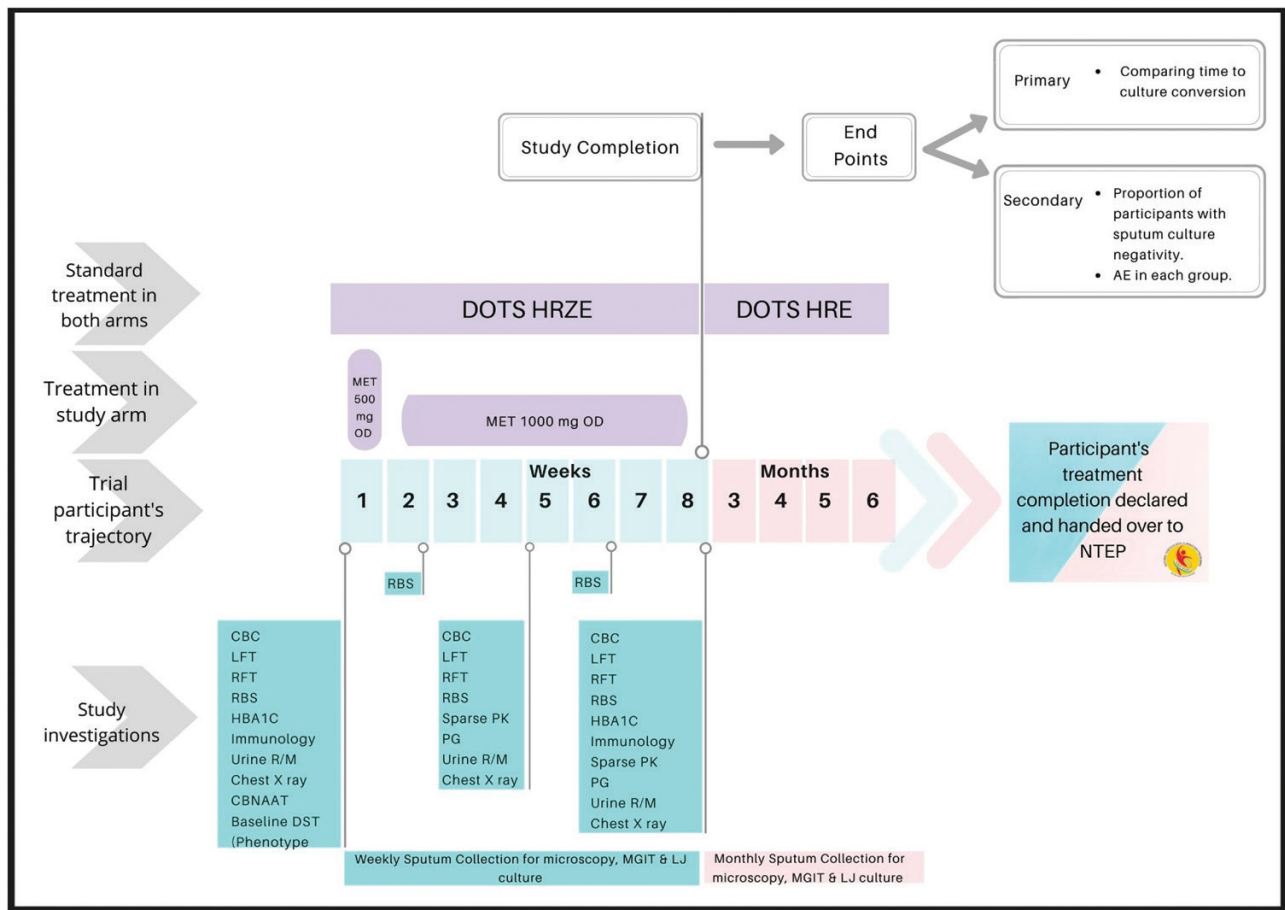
Study Completion

End Points

Primary
• Comparing time to culture conversion

Secondary
• Proportion of participants with sputum culture negativity.
• AE in each group.

Standard treatment in both arms

DOTS HRZE

DOTS HRE

Treatment in study arm

MET 500 mg OD

MET 1000 mg OD

Trial participant's trajectory

Weeks

1 2 3 4 5 6 7 8

Months

3 4 5 6

Participant's treatment completion declared and handed over to NTEP

RBS

RBS

Study investigations

CBC
LFT
RFT
RBS
HBA1C
Immunology
Urine R/M
Chest X ray
CBNAAT
Baseline DST
(Phenotype

CBC
LFT
RFT
RBS
Sparse PK
PG
Urine R/M
Chest X ray

CBC
LFT
RFT
RBS
HBA1C
Immunology
Sparse PK
PG
Urine R/M
Chest X ray

Weekly Sputum Collection for microscopy, MGIT & LJ culture

Monthly Sputum Collection for microscopy, MGIT & LJ culture